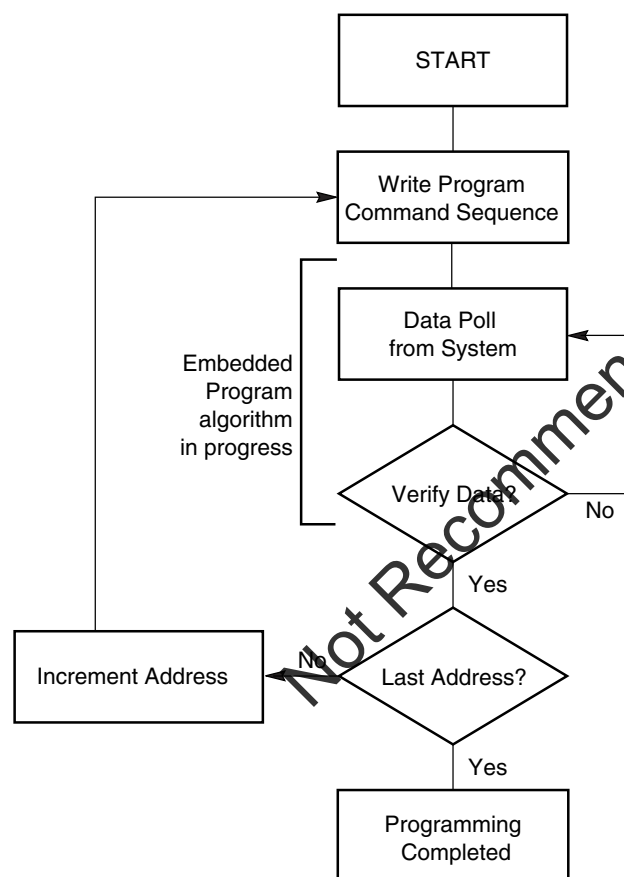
START

Write Program Command Sequence

Embedded Program algorithm in progress

Data Poll from System

Verify Data?

No

Yes

Increment Address

No

Last Address?

Yes

Programming Completed

Not Recommended